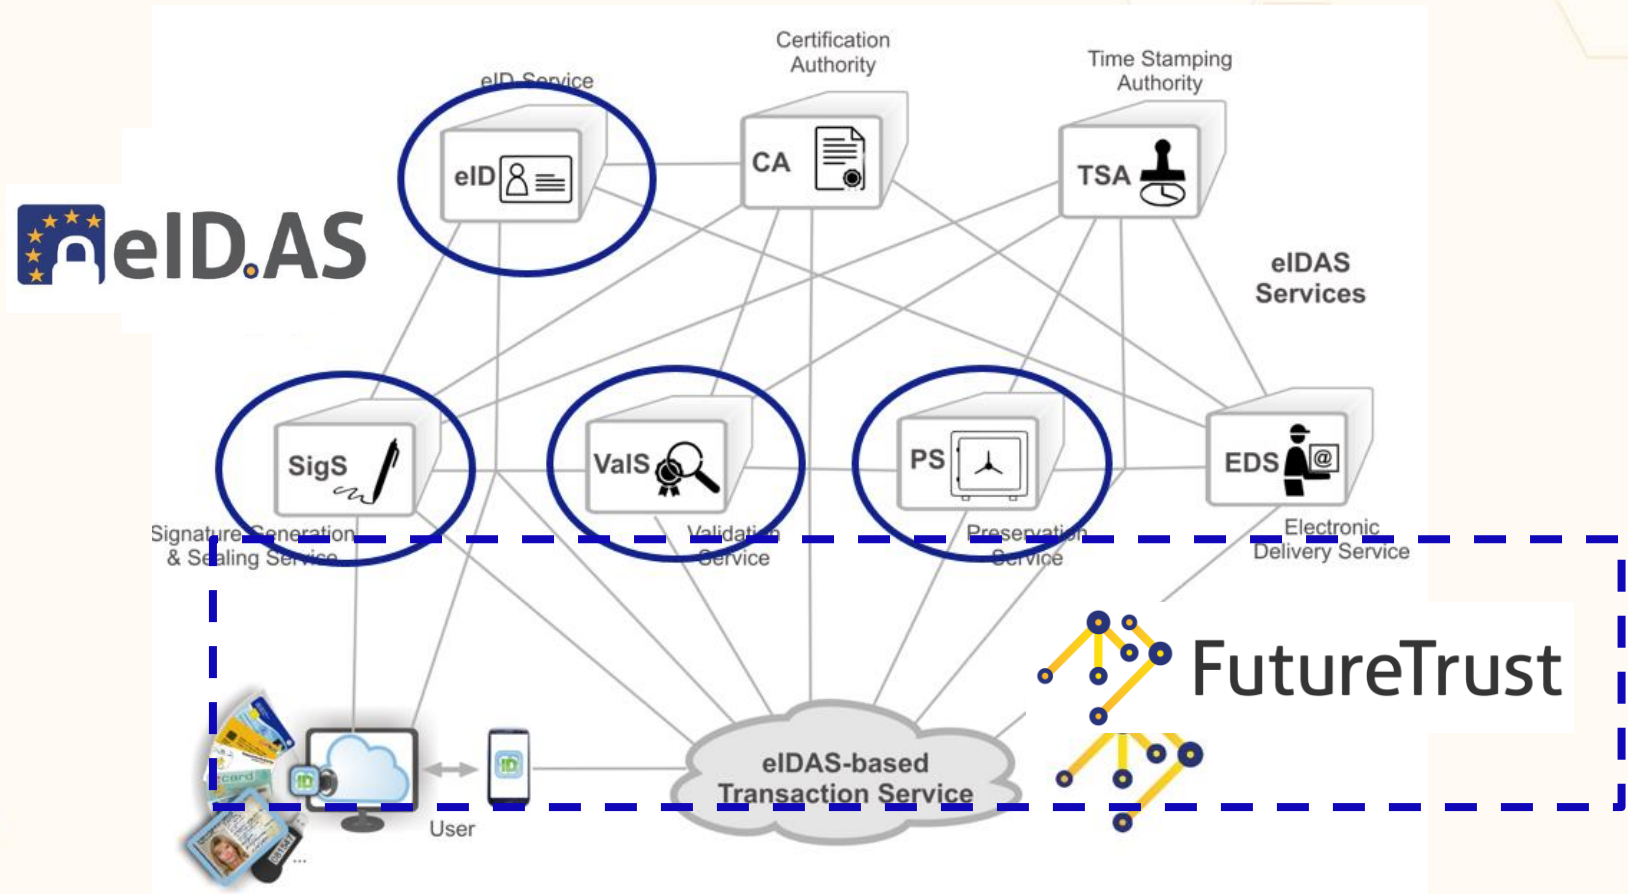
eID Service

Certification Authority

Time Stamping Authority

eID

CA

TSA

eID.AS

eIDAS Services

SigS

ValS

PS

EDS

Signature Generation & Sealing Service

Validation Service

Preservation Service

Electronic Delivery Service

FutureTrust

ID

ID

eIDAS-based Transaction Service

User